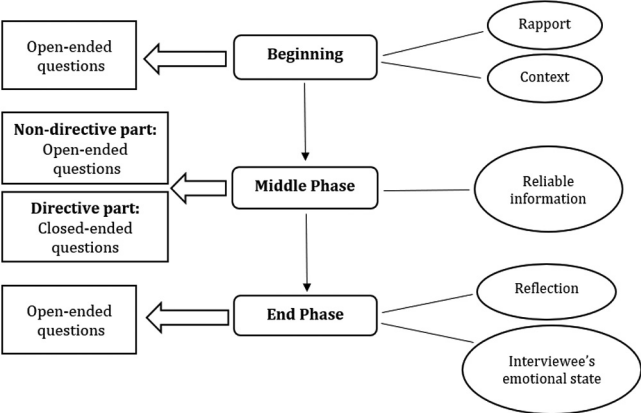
Open-ended questions

Beginning

Rapport

Context

Non-directive part: Open-ended questions

Middle Phase

Reliable information

Directive part: Closed-ended questions

Open-ended questions

End Phase

Reflection

Interviewee's emotional state